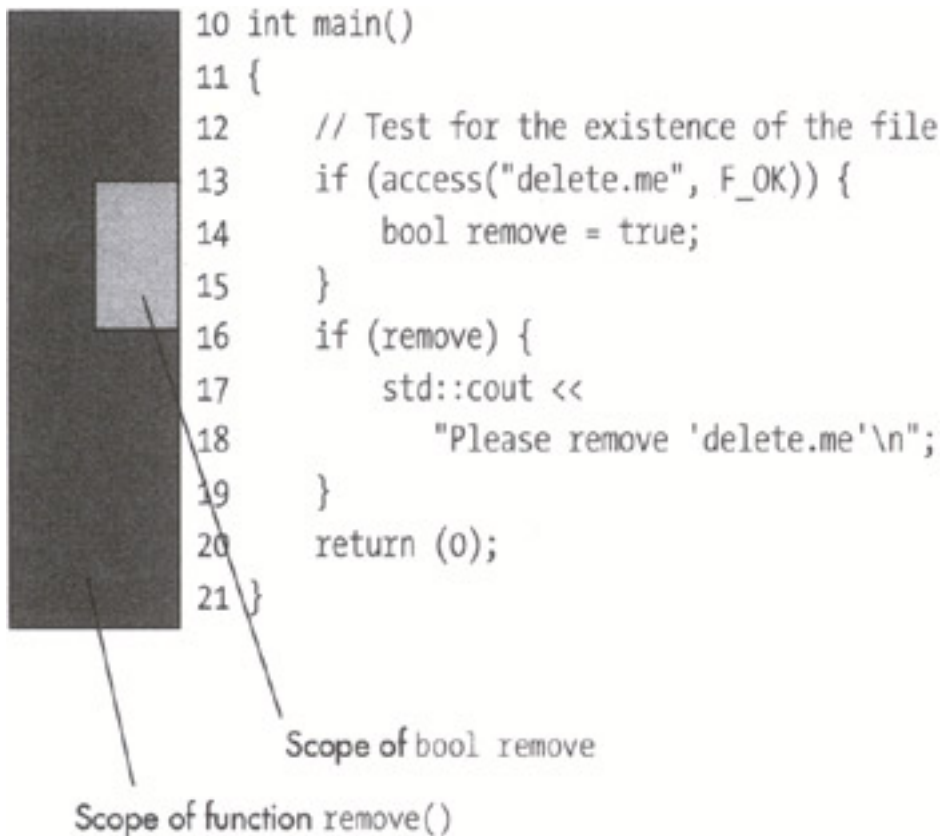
10 int main()
11 {
12     // Test for the existence of the file
13     if (access("delete.me", F_OK)) {
14         bool remove = true;
15     }
16     if (remove) {
17         std::cout <<
18             "Please remove 'delete.me'\n";
19     }
20     return (0);
21 }

Scope of bool remove

Scope of function remove()